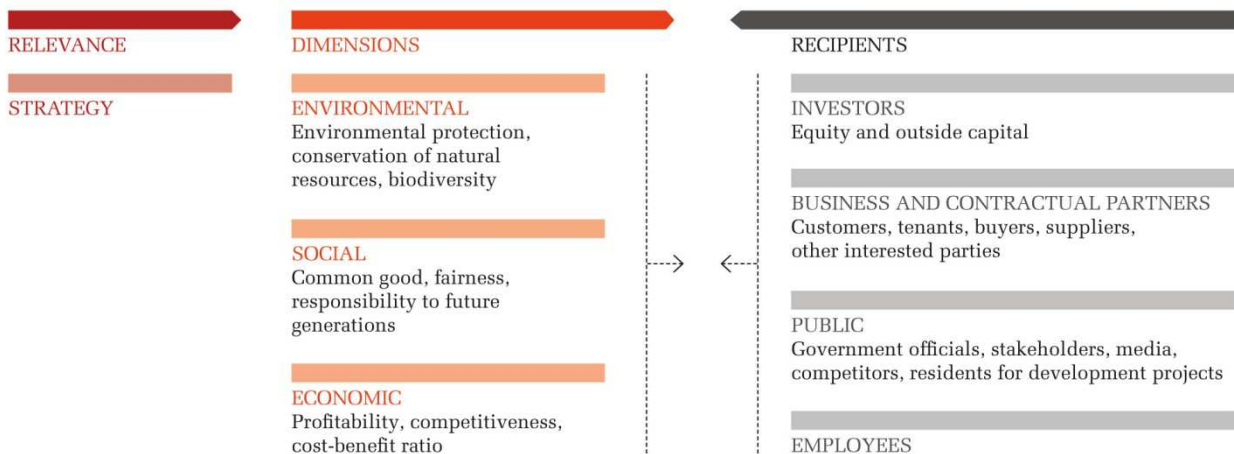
RELEVANCE

STRATEGY

DIMENSIONS

ENVIRONMENTAL
Environmental protection, conservation of natural resources, biodiversity

SOCIAL
Common good, fairness, responsibility to future generations

ECONOMIC
Profitability, competitiveness, cost-benefit ratio

RECIPIENTS

INVESTORS
Equity and outside capital

BUSINESS AND CONTRACTUAL PARTNERS
Customers, tenants, buyers, suppliers, other interested parties

PUBLIC
Government officials, stakeholders, media, competitors, residents for development projects

EMPLOYEES